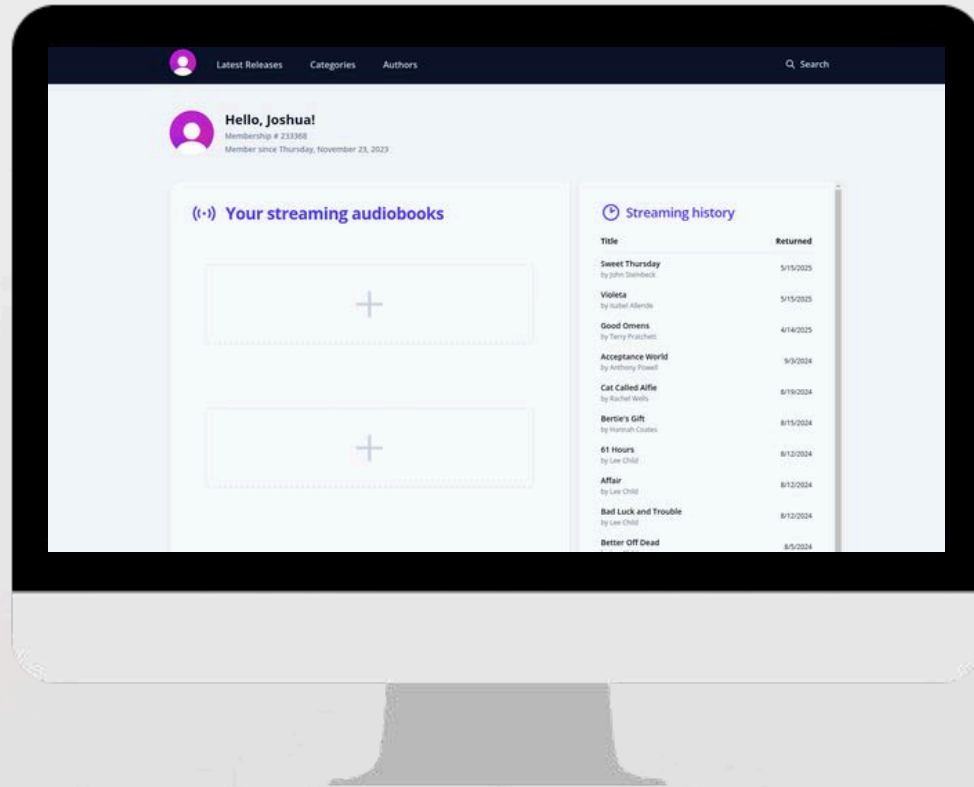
Latest Releases Categories Authors

Search

Hello, Joshua!
Membership # 233368
Member since Thursday, November 23, 2023

Your streaming audiobooks

Streaming history

| Title | Returned |
|---|---|
| Sweet Thursday by John Steinbeck | 5/15/2025 |
| Violeta by Isabel Allende | 5/15/2025 |
| Good Omens by Terry Pratchett | 4/14/2025 |
| Acceptance World by Anthony Powell | 9/3/2024 |
| Cat Called Alfie by Rachel Wells | 8/19/2024 |
| Bertie's Gift by Hannah Coates | 8/15/2024 |
| 61 Hours by Lee Child | 8/12/2024 |
| Affair by Lee Child | 8/12/2024 |
| Bad Luck and Trouble by Lee Child | 8/12/2024 |
| Better Off Dead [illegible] | 8/5/2024 |